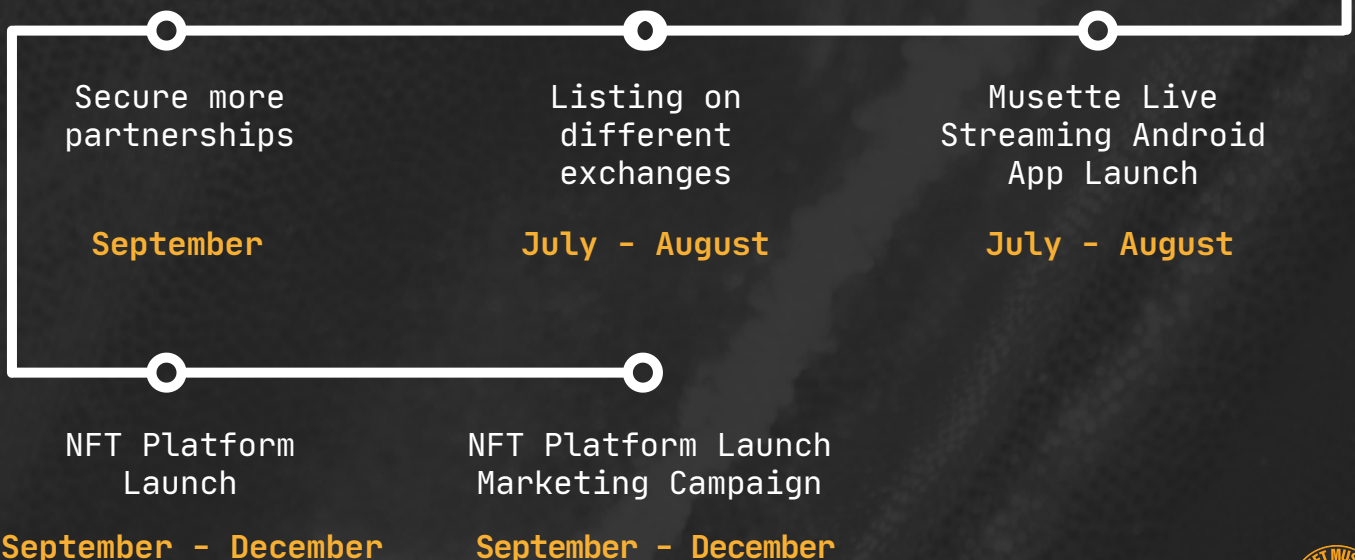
Secure more partnerships

September

Listing on different exchanges

July - August

Musette Live Streaming Android App Launch

July - August

NFT Platform Launch

September - December

NFT Platform Launch Marketing Campaign

September - December